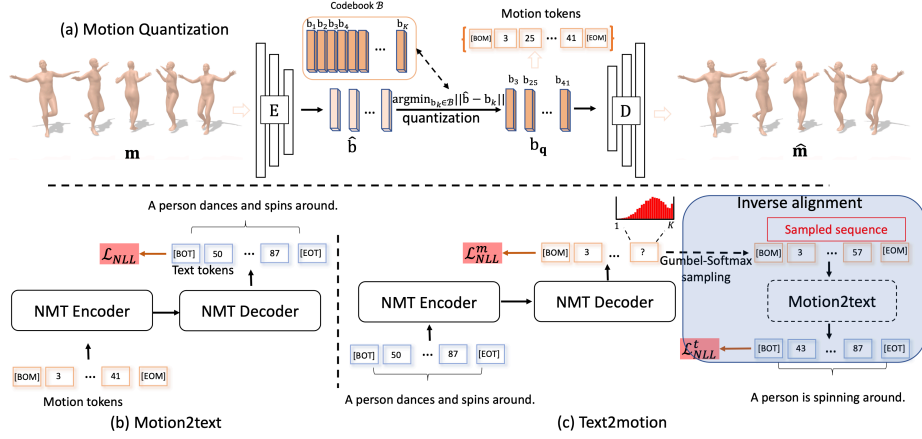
(a) Motion Quantization

Codebook $\mathcal{B}$

$b_1$ $b_2$ $b_3$ $b_4$ … $b_K$

Motion tokens

[BOM] 3 25 … 41 [EOM]

E

$\hat{b}$

$\text{argmin}_{b_k \in \mathcal{B}} ||\hat{b} - b_k||$

quantization

$b_3$ $b_{25}$ … $b_{41}$

$\mathbf{b_q}$

D

$\mathbf{m}$

$\hat{\mathbf{m}}$

A person dances and spins around.

$\mathcal{L}_{NLL}$

[BOT] 50 … 87 [EOT]

Text tokens

NMT Encoder

NMT Decoder

[BOM] 3 … 41 [EOM]

Motion tokens

(b) Motion2text

$\mathcal{L}^m_{NLL}$

[BOM] 3 … ?

1 K

NMT Encoder

NMT Decoder

[BOT] 50 … 87 [EOT]

A person dances and spins around.

(c) Text2motion

Inverse alignment

Sampled sequence

Gumbel-Softmax sampling

[BOM] 3 … 57 [EOM]

Motion2text

$\mathcal{L}^t_{NLL}$

[BOT] 43 … 87 [EOT]

A person is spinning around.